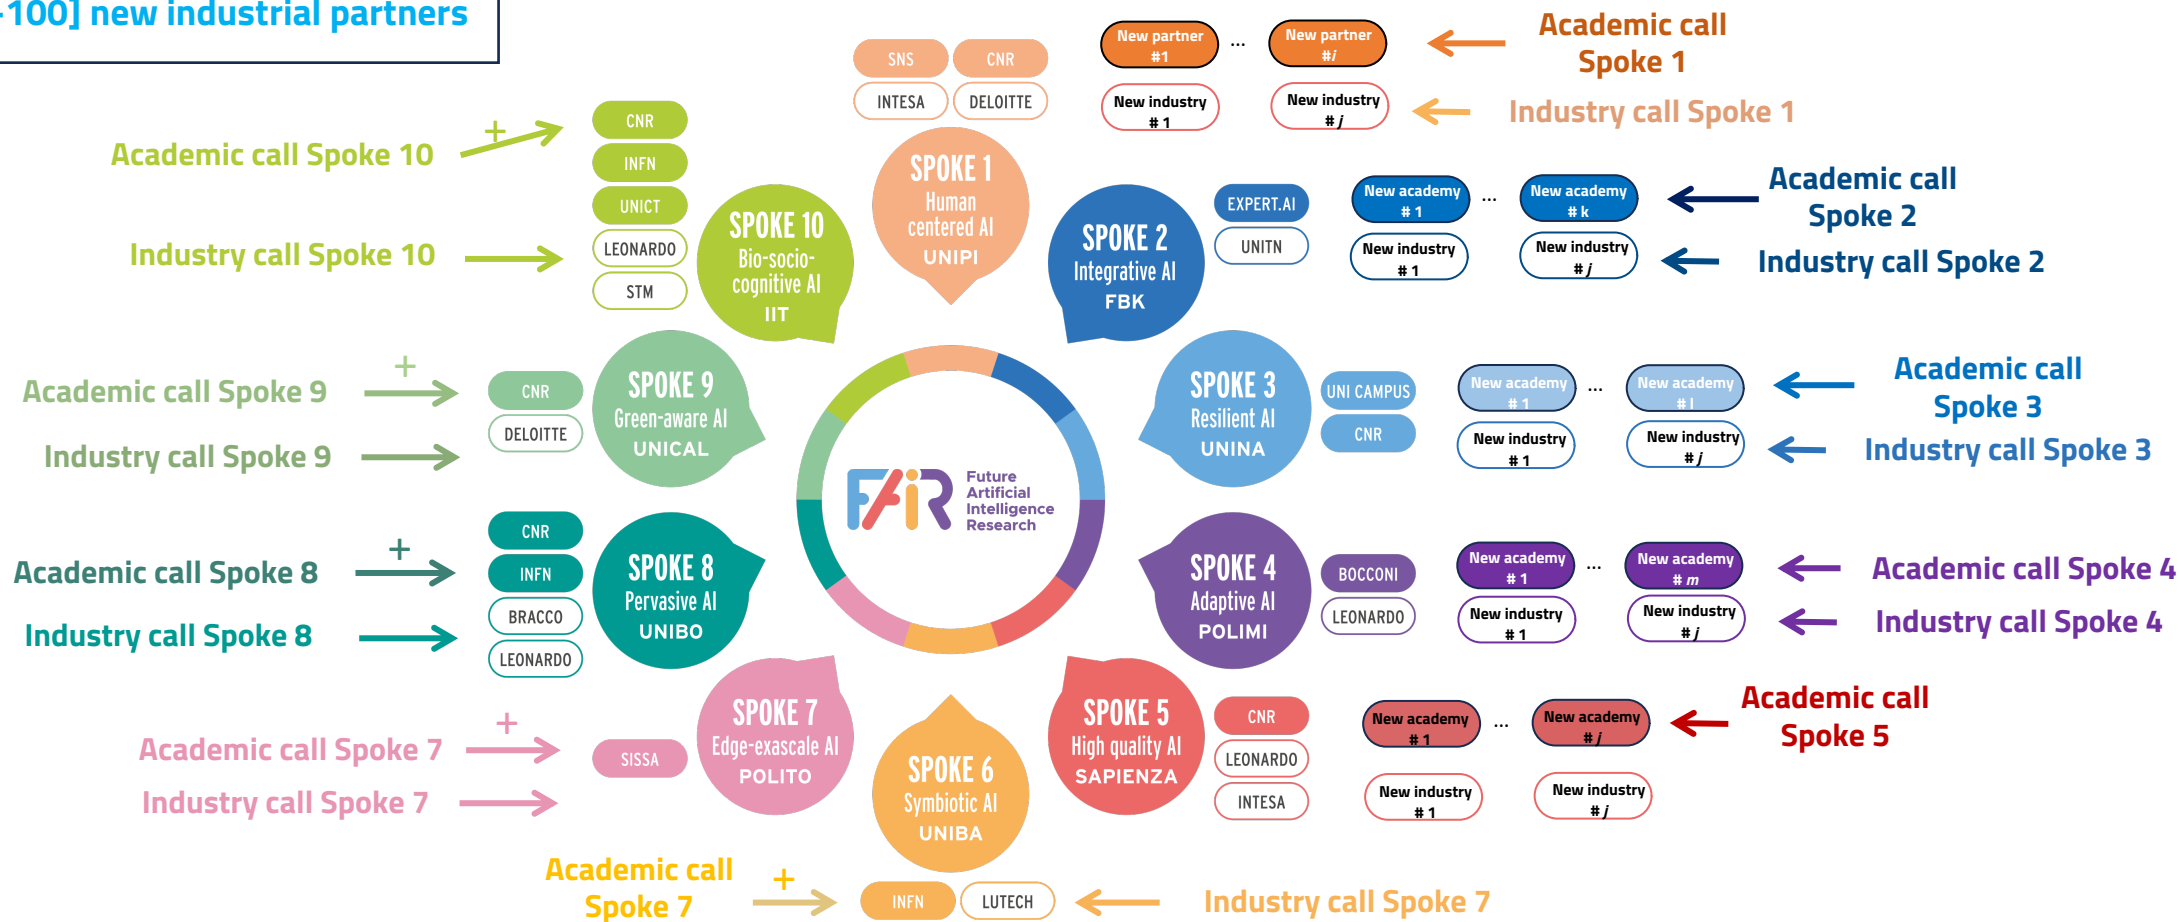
-100] new industrial partners

SNS CNR
INTESA DELOITTE

New partner #1 ... New partner #i
New industry #1 New industry #j
Academic call Spoke 1
Industry call Spoke 1

Academic call Spoke 10 +
Industry call Spoke 10
CNR
INFN
UNICT
LEONARDO
STM

SPOKE 10 Bio-socio-cognitive AI IIT

SPOKE 1 Human centered AI UNIPI

SPOKE 2 Integrative AI FBK
EXPERT.AI
UNITN
New academy #1 ... New academy #k
New industry #1 New industry #j
Academic call Spoke 2
Industry call Spoke 2

Academic call Spoke 9 +
Industry call Spoke 9
CNR
DELOITTE
SPOKE 9 Green-aware AI UNICAL

SPOKE 3 Resilient AI UNINA
UNI CAMPUS
CNR
New academy #1 ... New academy #l
New industry #1 New industry #j
Academic call Spoke 3
Industry call Spoke 3

FAIR Future Artificial Intelligence Research

Academic call Spoke 8 +
Industry call Spoke 8
CNR
INFN
BRACCO
LEONARDO
SPOKE 8 Pervasive AI UNIBO

SPOKE 4 Adaptive AI POLIMI
BOCCONI
LEONARDO
New academy #1 ... New academy #m
New industry #1 New industry #j
Academic call Spoke 4
Industry call Spoke 4

Academic call Spoke 7 +
Industry call Spoke 7
SISSA
SPOKE 7 Edge-exascale AI POLITO

SPOKE 6 Symbiotic AI UNIBA

SPOKE 5 High quality AI SAPIENZA
CNR
LEONARDO
INTESA
New academy #1 ... New academy #j
New industry #1 New industry #j
Academic call Spoke 5

Academic call Spoke 7 +
INFN LUTECH
Industry call Spoke 7